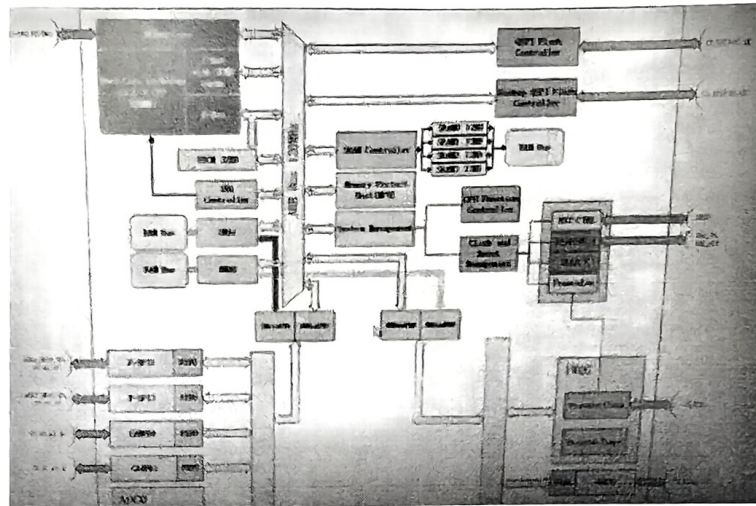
QSPI Flash Controller

Backup QSPI Flash Controller

SRAM Controller

SRAM

SRAM

SRAM

SRAM

Memory Protect Unit (MPU)

System Management

CPU Function Controller

Clock and Reset Management

AHB Bus

ROM

DMA

AHB Bus

APB Bus

I2C

SPI

USB Controller

ROM 32KB

SPI

UART

CAN

CAN

RTC

ADC

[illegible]